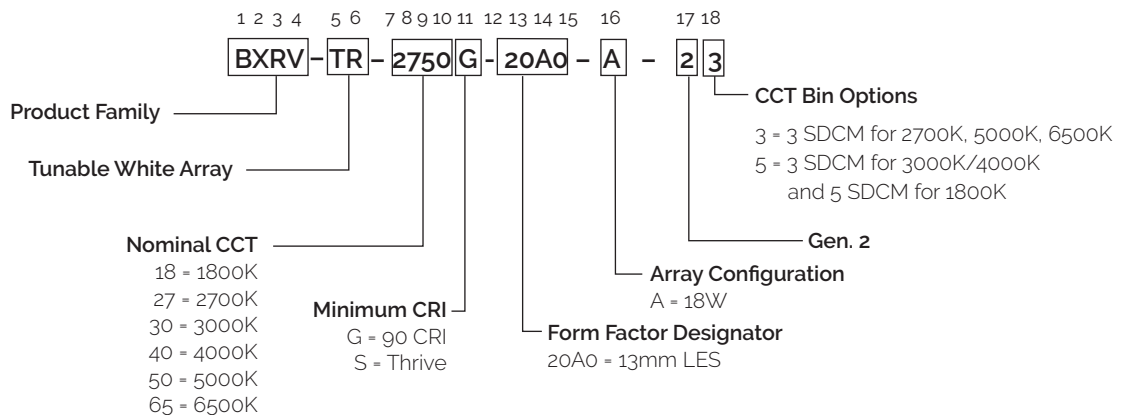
1 2 3 4 5 6 7 8 9 10 11 12 13 14 15 16 17 18

BXRV – TR – 2750 G - 20A0 – A – 2 3

CCT Bin Options
3 = 3 SDCM for 2700K, 5000K, 6500K
5 = 3 SDCM for 3000K/4000K and 5 SDCM for 1800K

Product Family

Tunable White Array

Gen. 2

Nominal CCT
18 = 1800K
27 = 2700K
30 = 3000K
40 = 4000K
50 = 5000K
65 = 6500K

Array Configuration
A = 18W

Minimum CRI
G = 90 CRI
S = Thrive

Form Factor Designator
20A0 = 13mm LES